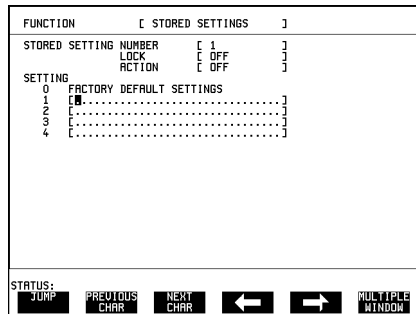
FUNCTION [ STORED SETTINGS ]

STORED SETTING NUMBER [ 1 ]
LOCK [ OFF ]
ACTION [ OFF ]

SETTING
0 FACTORY DEFAULT SETTINGS
1 [.................................]
2 [.................................]
3 [.................................]
4 [.................................]

STATUS:
JUMP
PREVIOUS CHAR
NEXT CHAR
MULTIPLE WINDOW